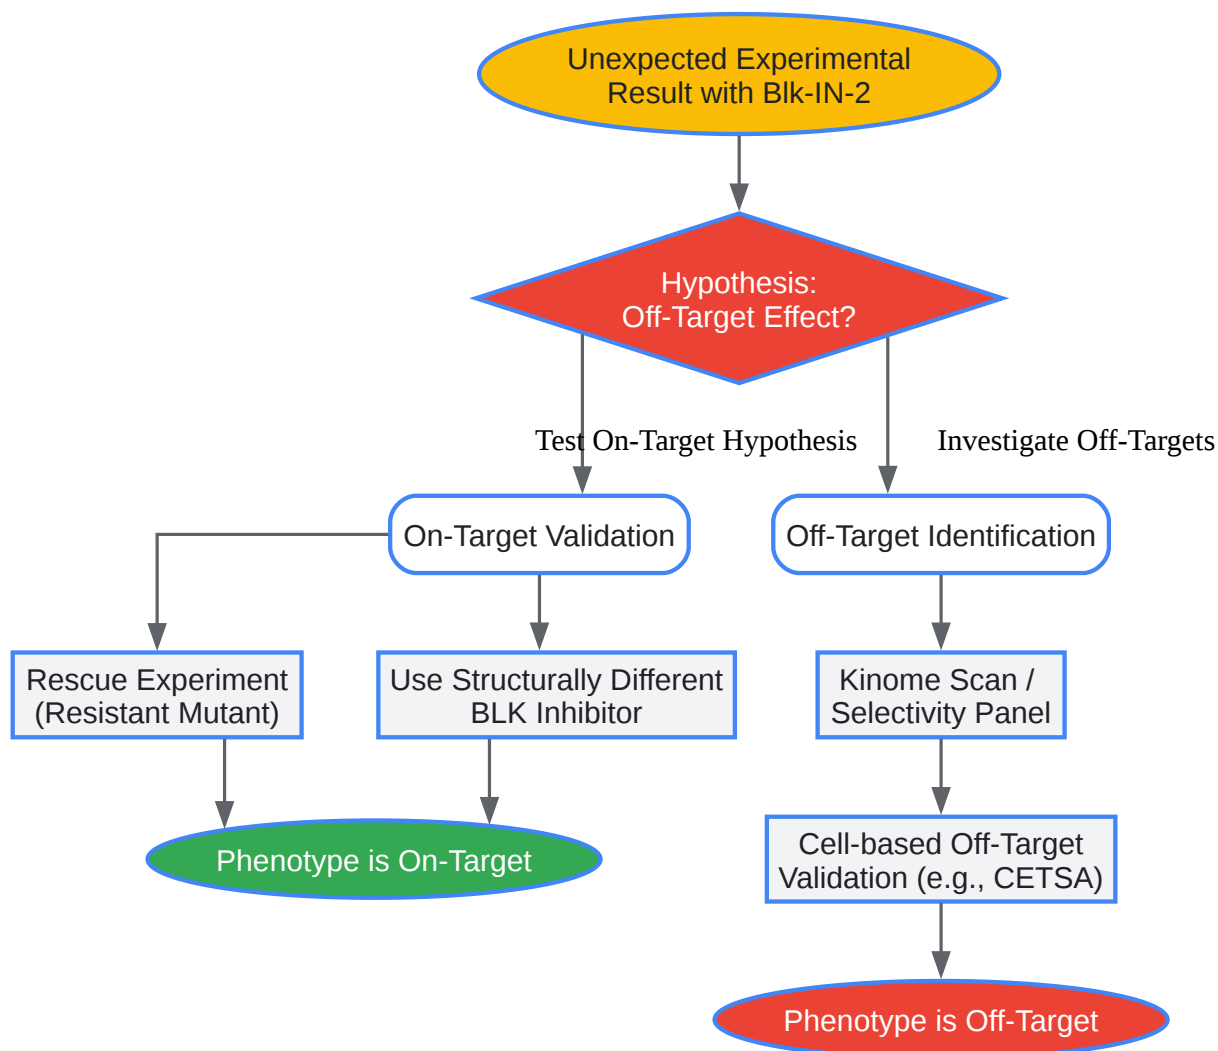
Unexpected Experimental Result with Blk-IN-2

Hypothesis:
Off-Target Effect?

Test On-Target Hypothesis

Investigate Off-Targets

On-Target Validation

Off-Target Identification

Rescue Experiment (Resistant Mutant)

Use Structurally Different BLK Inhibitor

Kinome Scan / Selectivity Panel

Phenotype is On-Target

Cell-based Off-Target Validation (e.g., CETSA)

Phenotype is Off-Target